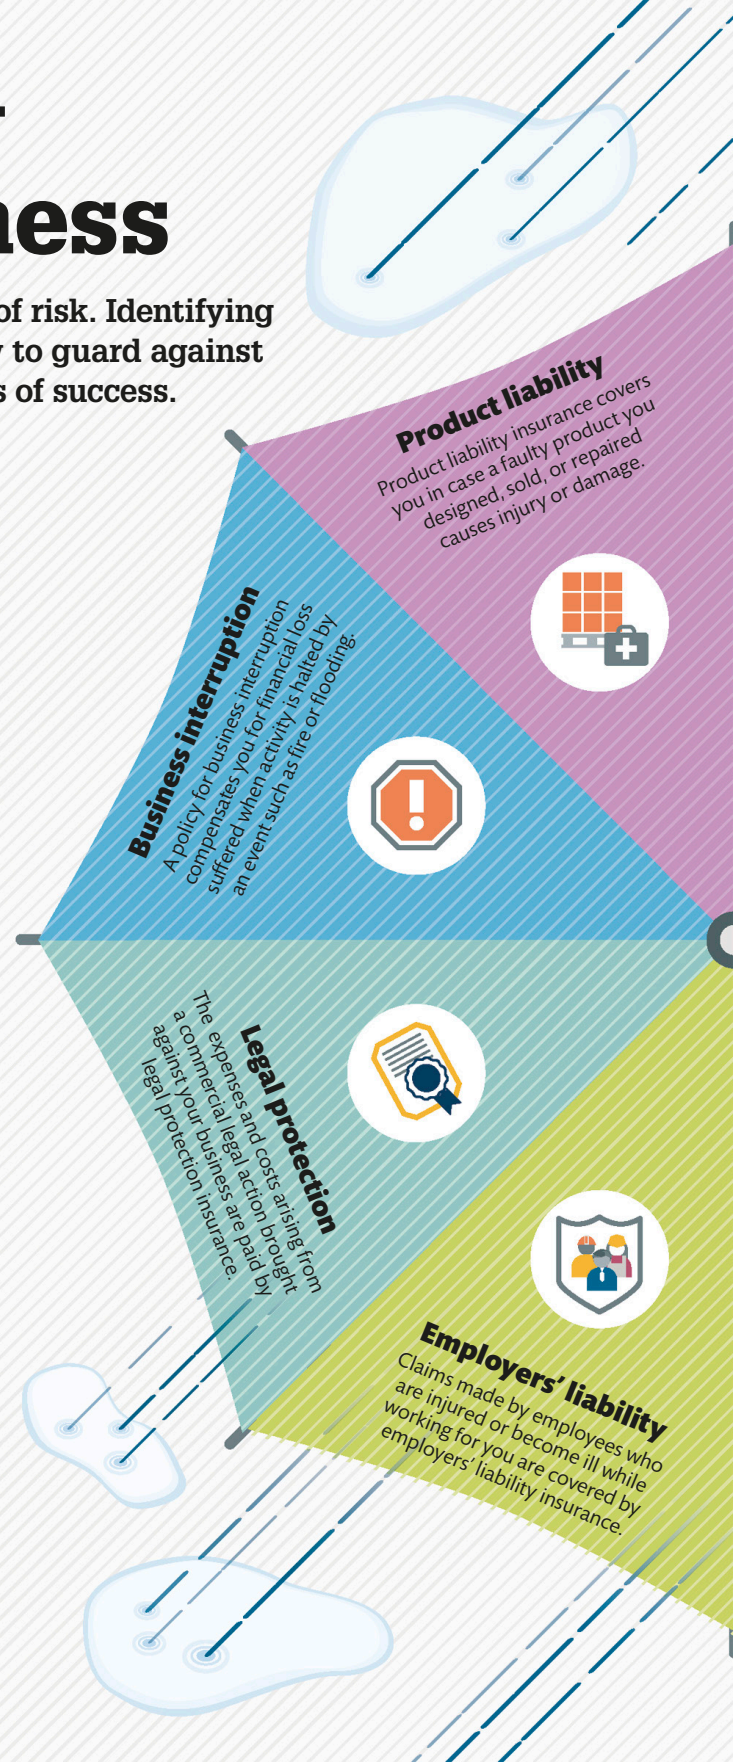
ness

of risk. Identifying y to guard against s of success.

Product liability
Product liability insurance covers you in case a faulty product you designed, sold, or repaired causes injury or damage.

Business interruption
A policy for business interruption compensates you for financial loss suffered when activity is halted by an event such as fire or flooding.

Legal protection
The expenses and costs arising from a commercial legal action brought against your business are paid by legal protection insurance.

Employers' liability
Claims made by employees who are injured or become ill while working for you are covered by employers' liability insurance.